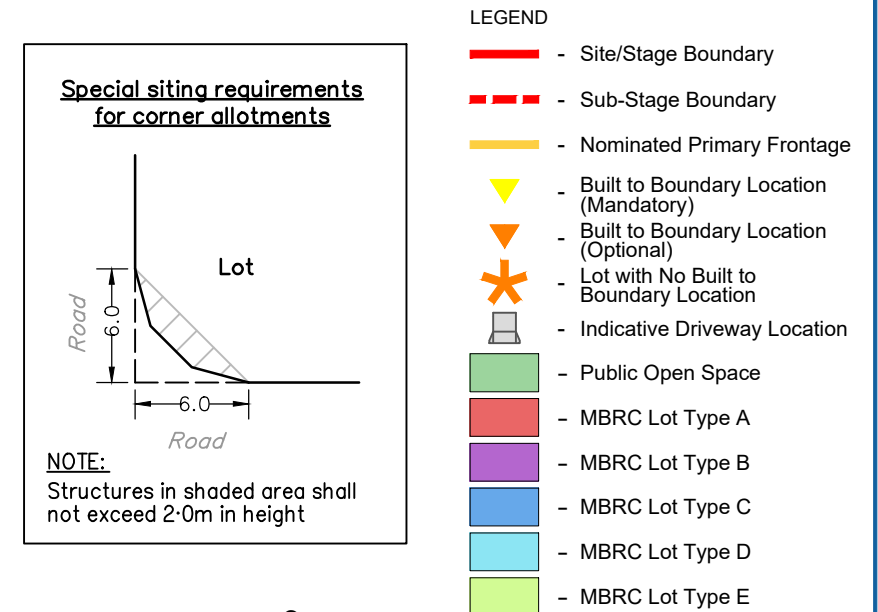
Special siting requirements for corner allotments

Lot

Road

6.0

6.0

Road

NOTE:

Structures in shaded area shall not exceed 2·0m in height

LEGEND

- Site/Stage Boundary

- Sub-Stage Boundary

- Nominated Primary Frontage

- Built to Boundary Location (Mandatory)

- Built to Boundary Location (Optional)

- Lot with No Built to Boundary Location

- Indicative Driveway Location

- Public Open Space

- MBRC Lot Type A

- MBRC Lot Type B

- MBRC Lot Type C

- MBRC Lot Type D

- MBRC Lot Type E